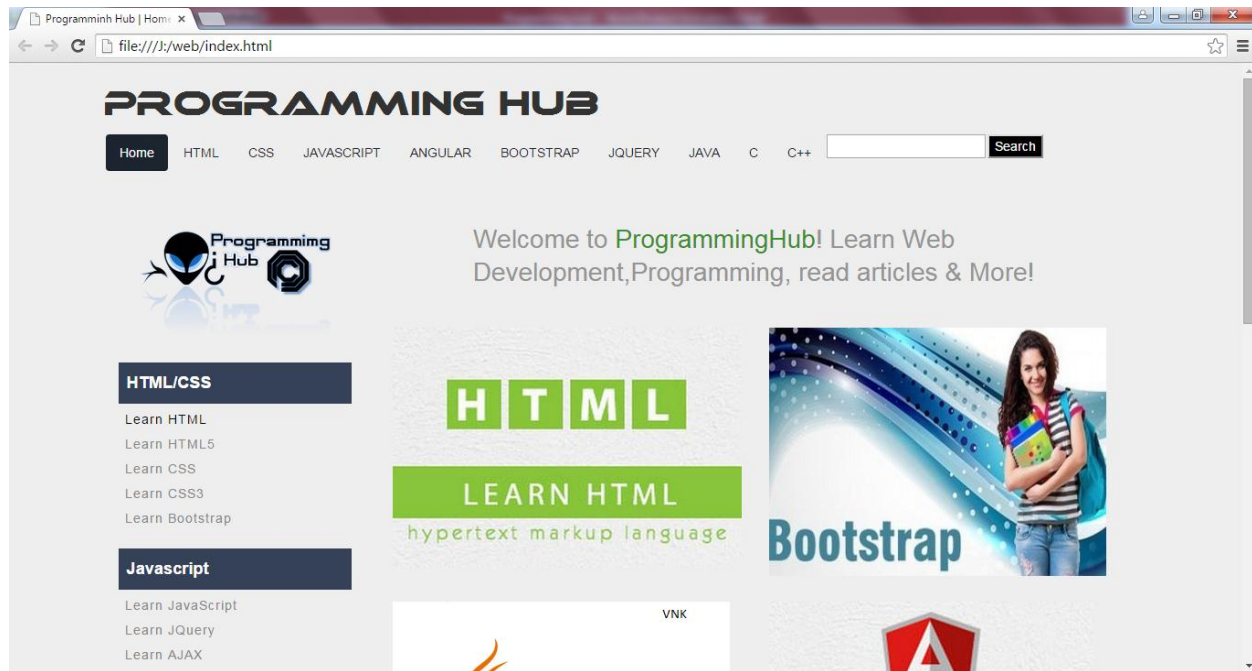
Programminh Hub | Home ×

file:///J:/web/index.html

PROGRAMMING HUB

Home HTML CSS JAVASCRIPT ANGULAR BOOTSTRAP JQUERY JAVA C C++ Search

Programmimg Hub

Welcome to ProgrammingHub! Learn Web Development,Programming, read articles & More!

HTML/CSS

Learn HTML
Learn HTML5
Learn CSS
Learn CSS3
Learn Bootstrap

Javascript

Learn JavaScript
Learn JQuery
Learn AJAX

H T M L

LEARN HTML

hypertext markup language

Bootstrap

VNK